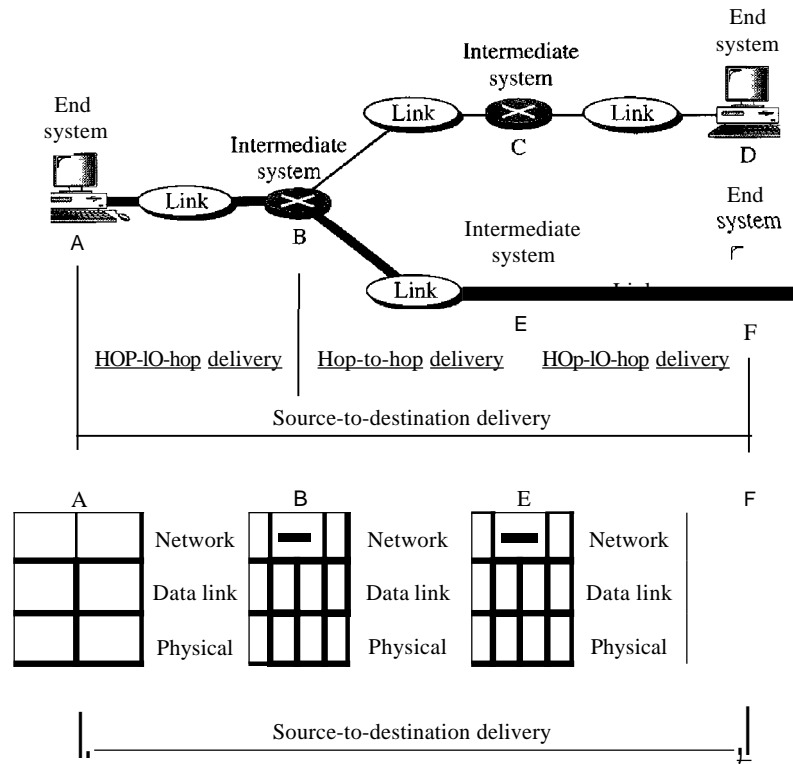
End system

Intermediate system

End system

Link

Link

Link

Intermediate system

C

D

A

B

End system

Intermediate system

Link

Link

E

F

HOP-lO-hop delivery

Hop-to-hop delivery

HOp-lO-hop delivery

Source-to-destination delivery

A

B

E

F

Network

Data link

Physical

Network

Data link

Physical

Network

Data link

Physical

Source-to-destination delivery